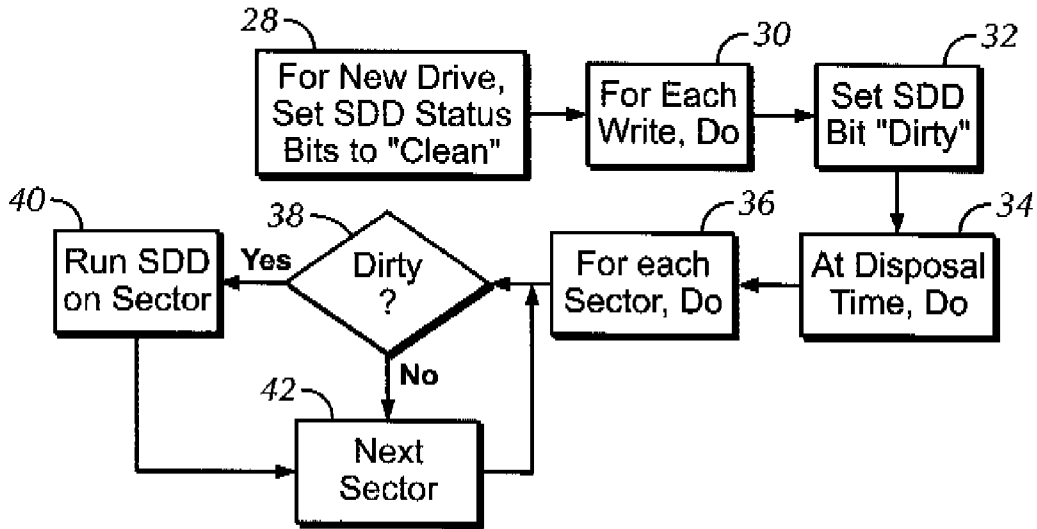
28
For New Drive, Set SDD Status Bits to "Clean"

30
For Each Write, Do

32
Set SDD Bit "Dirty"

34
At Disposal Time, Do

36
For each Sector, Do

38
Dirty ?

Yes

40
Run SDD on Sector

No

42
Next Sector